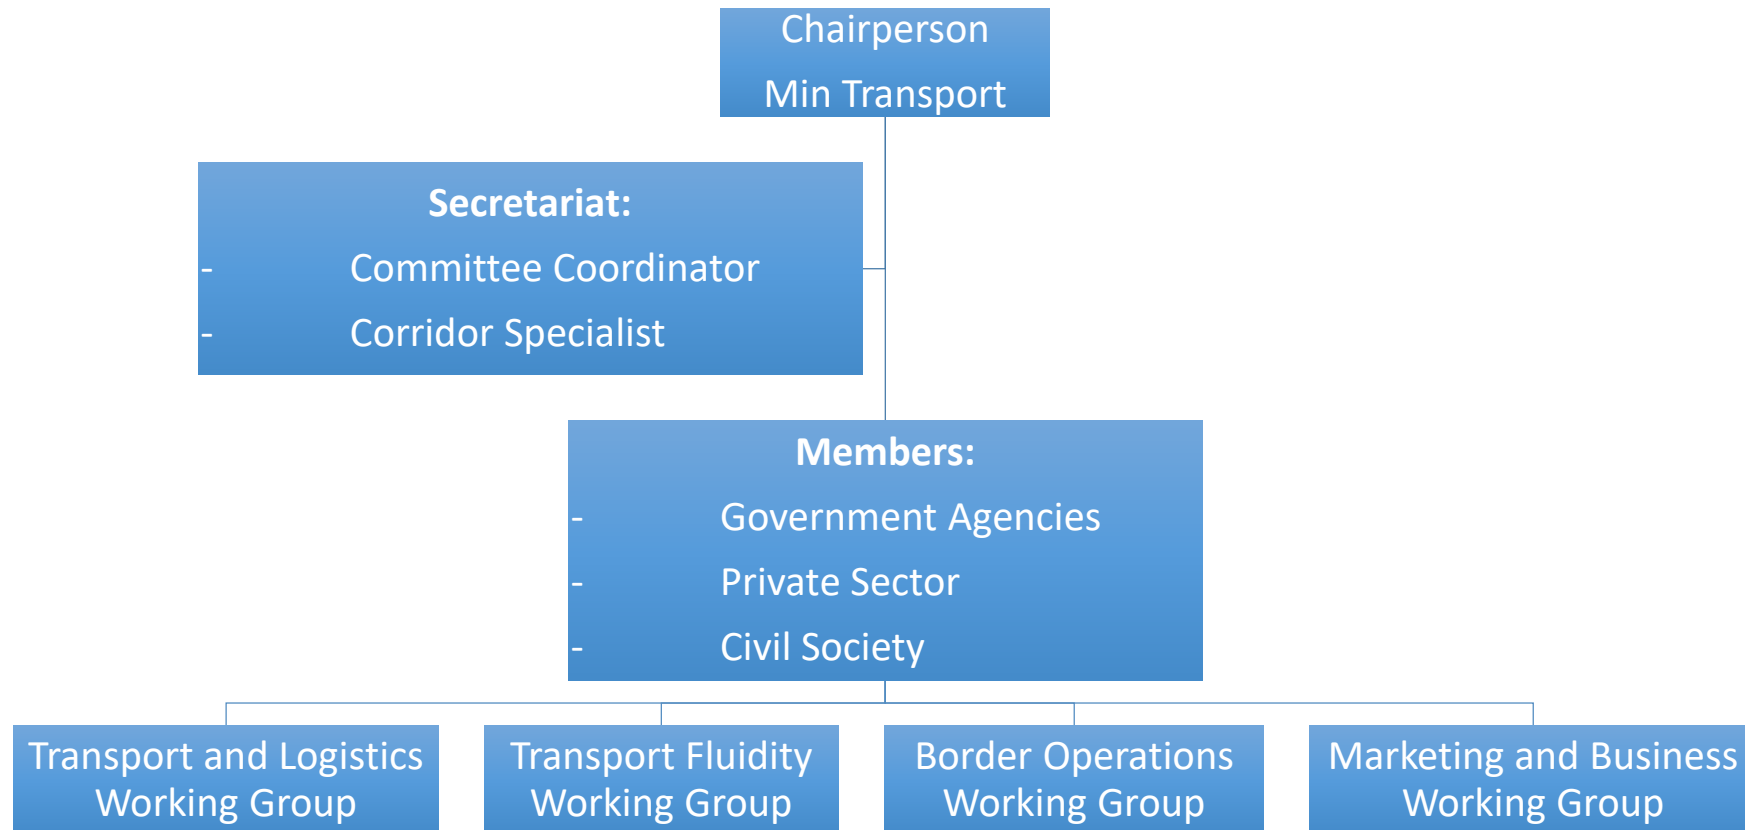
Chairperson
Min Transport

Secretariat:
- Committee Coordinator
- Corridor Specialist

Members:
- Government Agencies
- Private Sector
- Civil Society

Transport and Logistics Working Group

Transport Fluidity Working Group

Border Operations Working Group

Marketing and Business Working Group